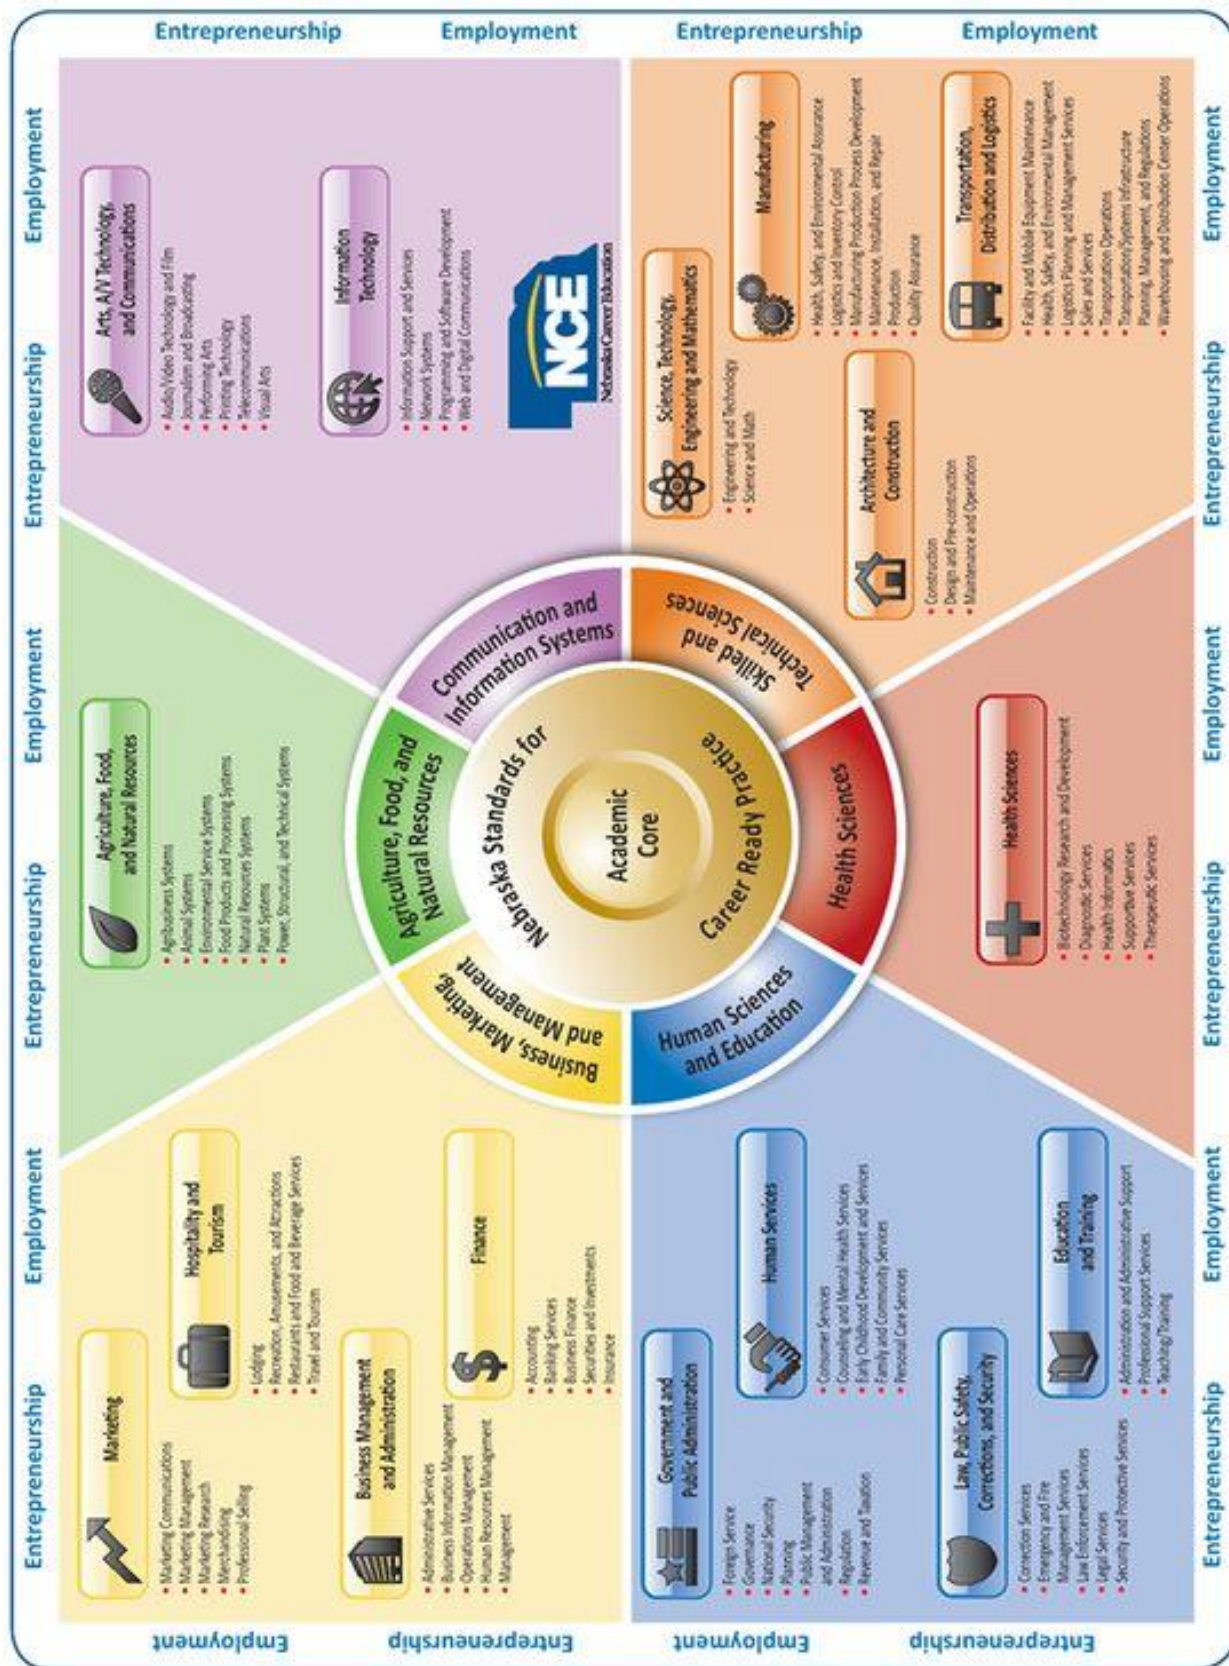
Entrepreneurship Employment Entrepreneurship Employment

Arts, A/V Technology, and Communications
- Audio/Video Technology and Film
- Journalism and Broadcasting
- Performing Arts
- Printing Technology
- Telecommunications
- Visual Arts

Information Technology
- Information Support and Services
- Network Systems
- Programming and Software Development
- Web and Digital Communications

NCE
Nebraska Career Education

Science, Technology, Engineering and Mathematics
- Engineering and Technology
- Science and Math

Manufacturing
- Health, Safety, and Environmental Assurance
- Logistics and Inventory Control
- Manufacturing Production Process Development
- Maintenance, Installation, and Repair
- Production
- Quality Assurance

Transportation, Distribution and Logistics
- Facility and Mobile Equipment Maintenance
- Health, Safety, and Environmental Management
- Logistics Planning and Management Services
- Sales and Services
- Transportation Operations
- Transportation Systems Infrastructure Planning, Management, and Regulations
- Warehousing and Distribution Center Operations

Architecture and Construction
- Construction
- Design and Pre-construction
- Maintenance and Operations

Agriculture, Food, and Natural Resources
- Agribusiness Systems
- Animal Systems
- Environmental Service Systems
- Food Products and Processing Systems
- Natural Resources Systems
- Plant Systems
- Power, Structural, and Technical Systems

Communication and Information Systems
Skilled and Technical Sciences
Health Sciences
Human Sciences and Education
Business, Marketing, and Management
Agriculture, Food, and Natural Resources
Nebraska Standards for Career Ready Practice
Academic Core

Health Sciences
- Biotechnology Research and Development
- Diagnostic Services
- Health Informatics
- Supportive Services
- Therapeutic Services

Marketing
- Marketing Communications
- Marketing Management
- Marketing Research
- Merchandising
- Professional Selling

Hospitality and Tourism
- Lodging
- Recreation, Amusements, and Attractions
- Restaurants and Food and Beverage Services
- Travel and Tourism

Business Management and Administration
- Administrative Services
- Business Information Management
- Operations Management
- Human Resources Management
- Management

Finance
- Accounting
- Banking Services
- Business Finance
- Securities and Investments
- Insurance

Government and Public Administration
- Foreign Service
- Governance
- National Security
- Planning
- Public Management and Administration
- Regulation
- Revenue and Taxation

Human Services
- Consumer Services
- Counseling and Mental Health Services
- Early Childhood Development and Services
- Family and Community Services
- Personal Care Services

Law, Public Safety, Corrections, and Security
- Correction Services
- Emergency and Fire Management Services
- Law Enforcement Services
- Legal Services
- Security and Protective Services

Education and Training
- Administration and Administrative Support
- Professional Support Services
- Teaching/Training

Employment Entrepreneurship Employment Entrepreneurship